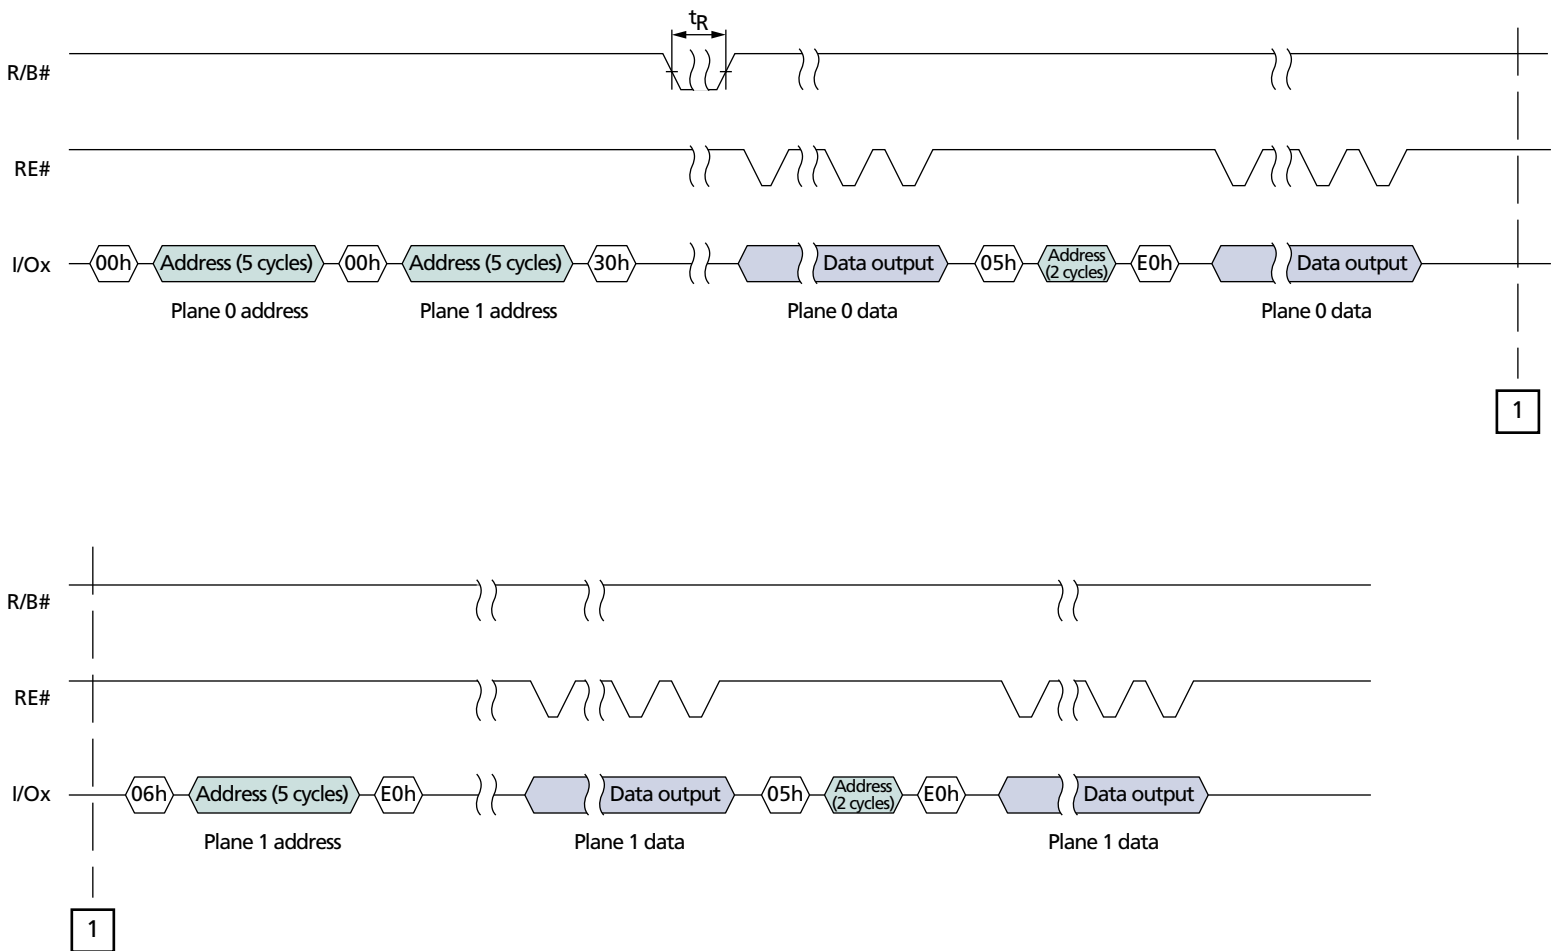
$t_R$

R/B#

RE#

I/Ox 00h Address (5 cycles) 00h Address (5 cycles) 30h Data output 05h Address (2 cycles) E0h Data output

Plane 0 address Plane 1 address Plane 0 data Plane 0 data

1

R/B#

RE#

I/Ox 06h Address (5 cycles) E0h Data output 05h Address (2 cycles) E0h Data output

Plane 1 address Plane 1 data Plane 1 data

1